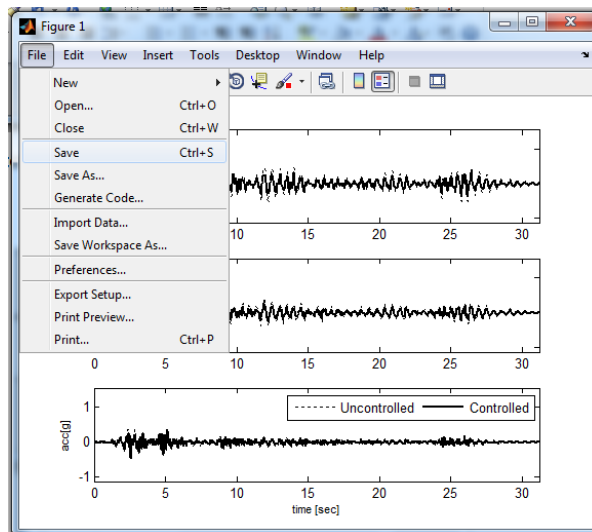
Figure 1

File Edit View Insert Tools Desktop Window Help

New
Open... Ctrl+O
Close Ctrl+W
Save Ctrl+S
Save As...
Generate Code...
Import Data...
Save Workspace As...
Preferences...
Export Setup...
Print Preview...
Print... Ctrl+P

10 15 20 25 30

0 5 10 15 20 25 30

Uncontrolled Controlled

1
0
-1
acc[g]

0 5 10 15 20 25 30
time [sec]